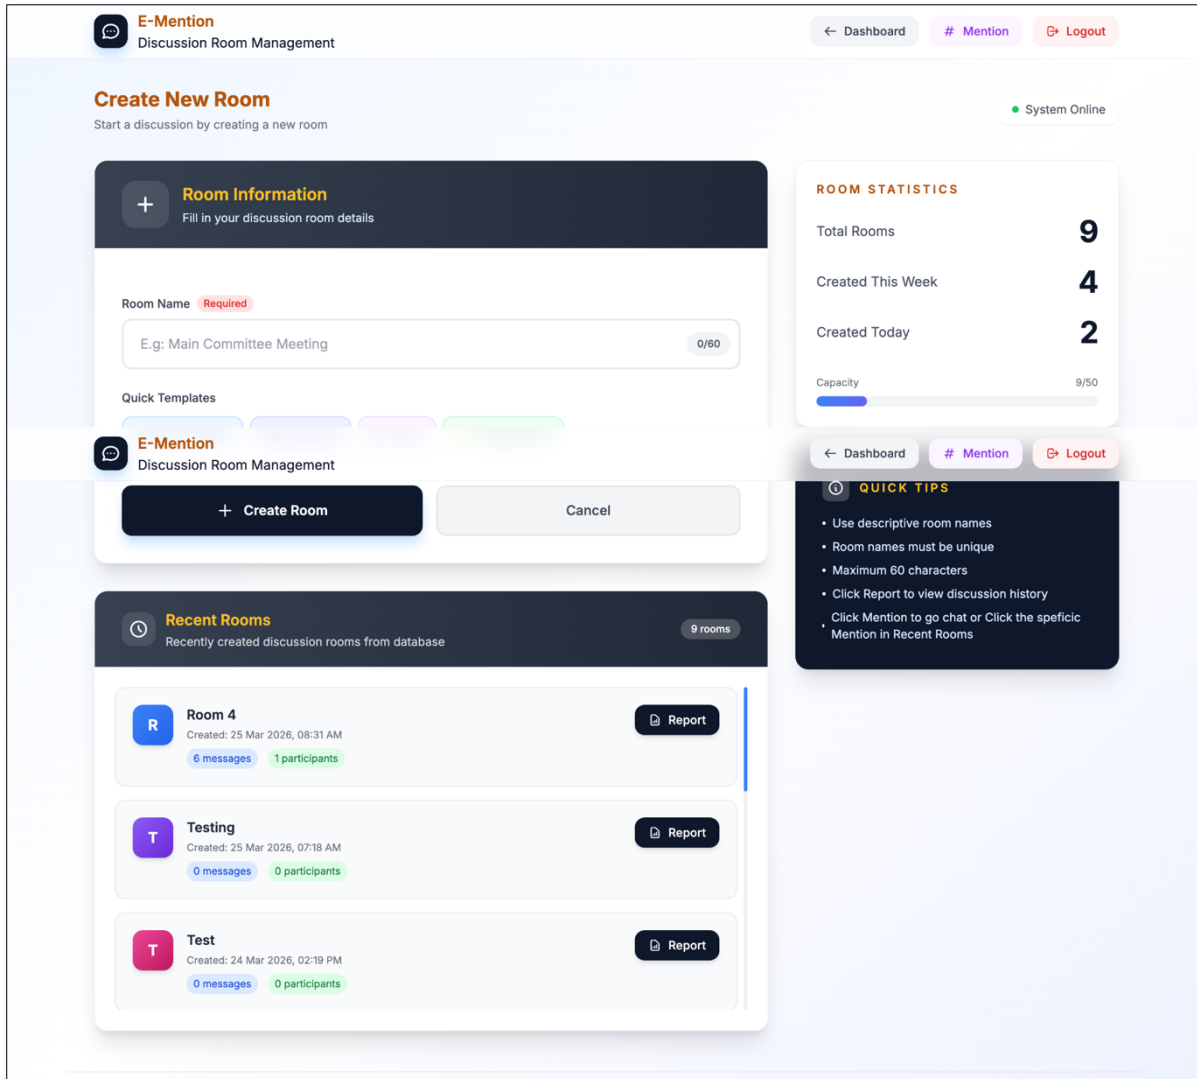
E-Mention
Discussion Room Management

Dashboard  # Mention  Logout

Create New Room
Start a discussion by creating a new room

System Online

Room Information
Fill in your discussion room details

Room Name Required

E.g: Main Committee Meeting 0/60

Quick Templates

ROOM STATISTICS

Total Rooms 9

Created This Week 4

Created Today 2

Capacity 9/50

E-Mention
Discussion Room Management

Dashboard  # Mention  Logout

Create Room  Cancel

QUICK TIPS
• Use descriptive room names
• Room names must be unique
• Maximum 60 characters
• Click Report to view discussion history
• Click Mention to go chat or Click the speficic Mention in Recent Rooms

Recent Rooms
Recently created discussion rooms from database
9 rooms

R
Room 4
Created: 25 Mar 2026, 08:31 AM
6 messages 1 participants
Report

T
Testing
Created: 25 Mar 2026, 07:18 AM
0 messages 0 participants
Report

T
Test
Created: 24 Mar 2026, 02:19 PM
0 messages 0 participants
Report